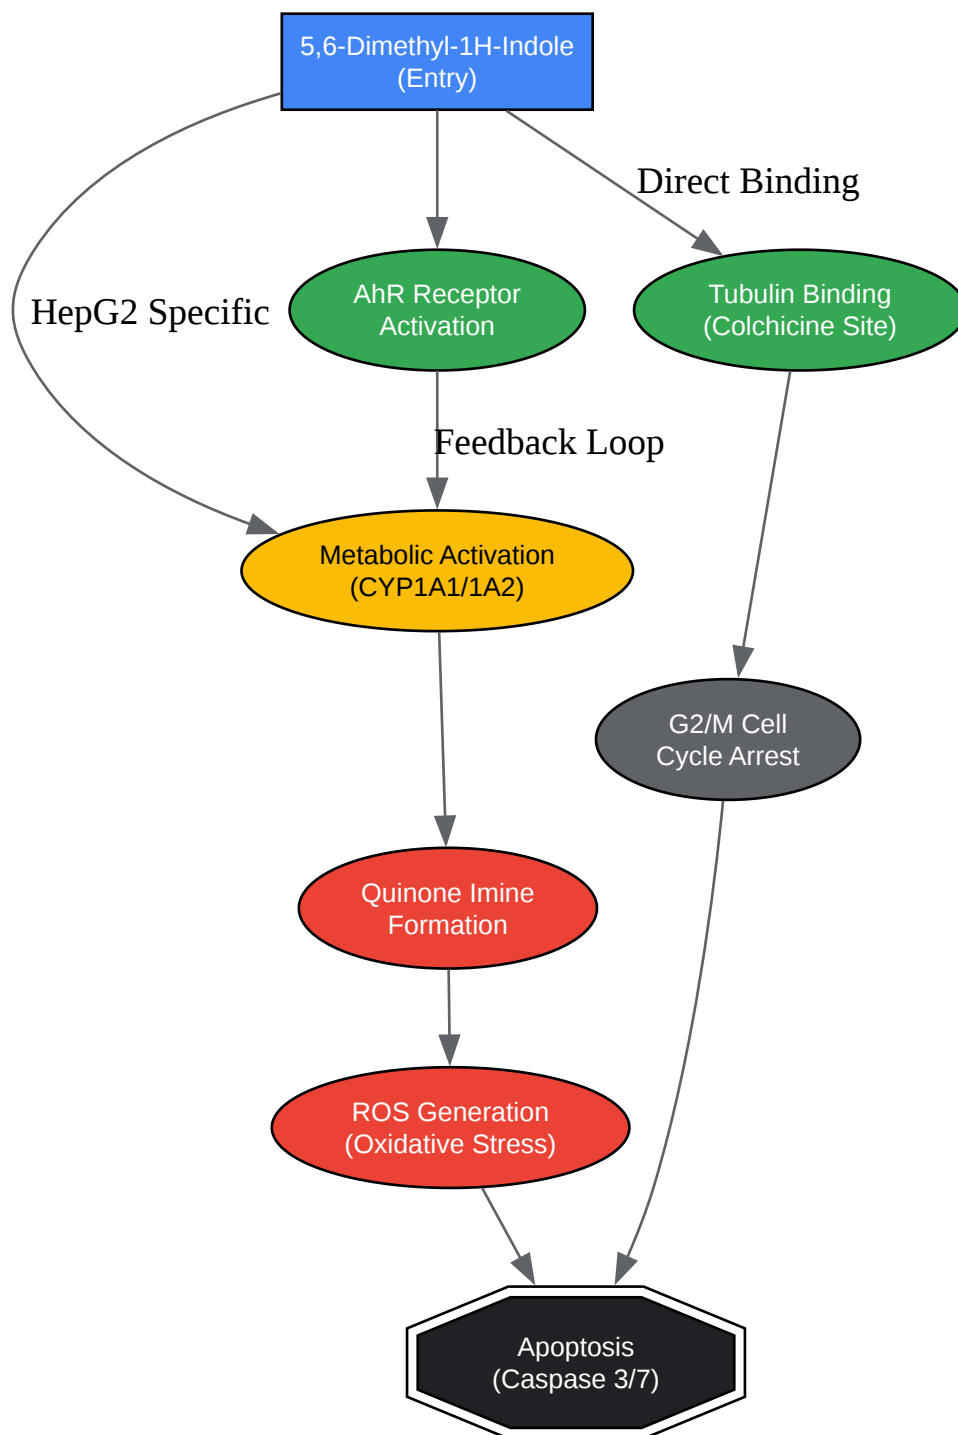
5,6-Dimethyl-1H-Indole
(Entry)

HepG2 Specific

AhR Receptor
Activation

Direct Binding

Tubulin Binding
(Colchicine Site)

Feedback Loop

Metabolic Activation
(CYP1A1/1A2)

G2/M Cell
Cycle Arrest

Quinone Imine
Formation

ROS Generation
(Oxidative Stress)

Apoptosis
(Caspase 3/7)